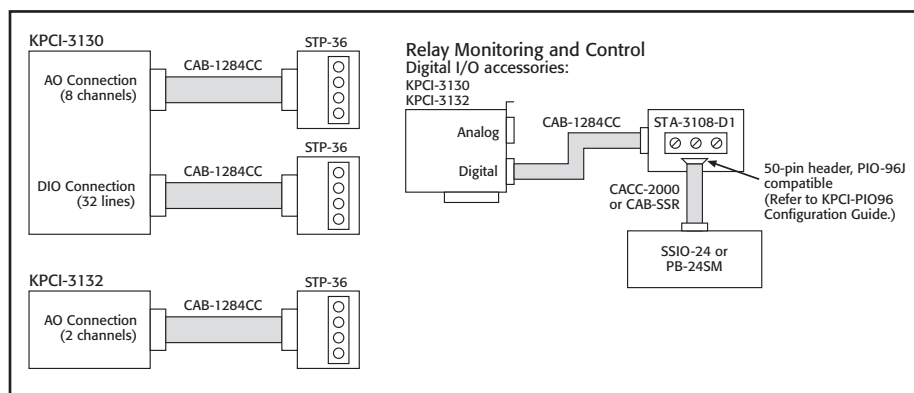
KPCI-3130

AO Connection (8 channels)

CAB-1284CC

STP-36

DIO Connection (32 lines)

CAB-1284CC

STP-36

KPCI-3132

AO Connection (2 channels)

CAB-1284CC

STP-36

Relay Monitoring and Control
Digital I/O accessories:
KPCI-3130
KPCI-3132

Analog

Digital

CAB-1284CC

STA-3108-D1

50-pin header, PIO-96J compatible (Refer to KPCI-PIO96 Configuration Guide.)

CACC-2000 or CAB-SSR

SSIO-24 or PB-24SM